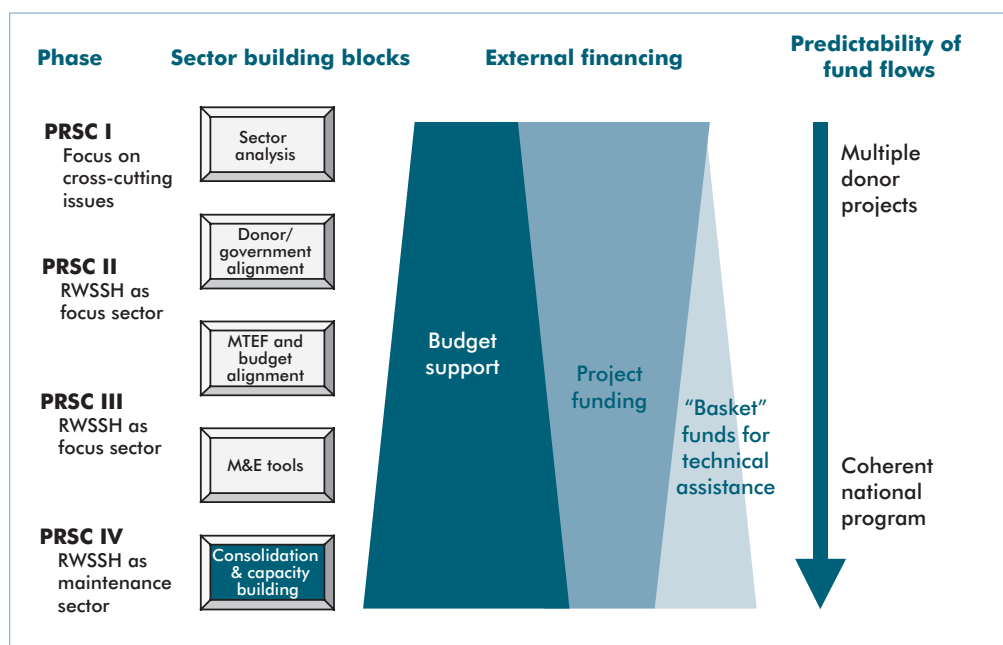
Phase

Sector building blocks

External financing

Predictability of fund flows

PRSC I
Focus on cross-cutting issues

PRSC II
RWSSH as focus sector

PRSC III
RWSSH as focus sector

PRSC IV
RWSSH as maintenance sector

Sector analysis

Donor/ government alignment

MTEF and budget alignment

M&E tools

Consolidation & capacity building

Budget support

Project funding

"Basket" funds for technical assistance

Multiple donor projects

Coherent national program